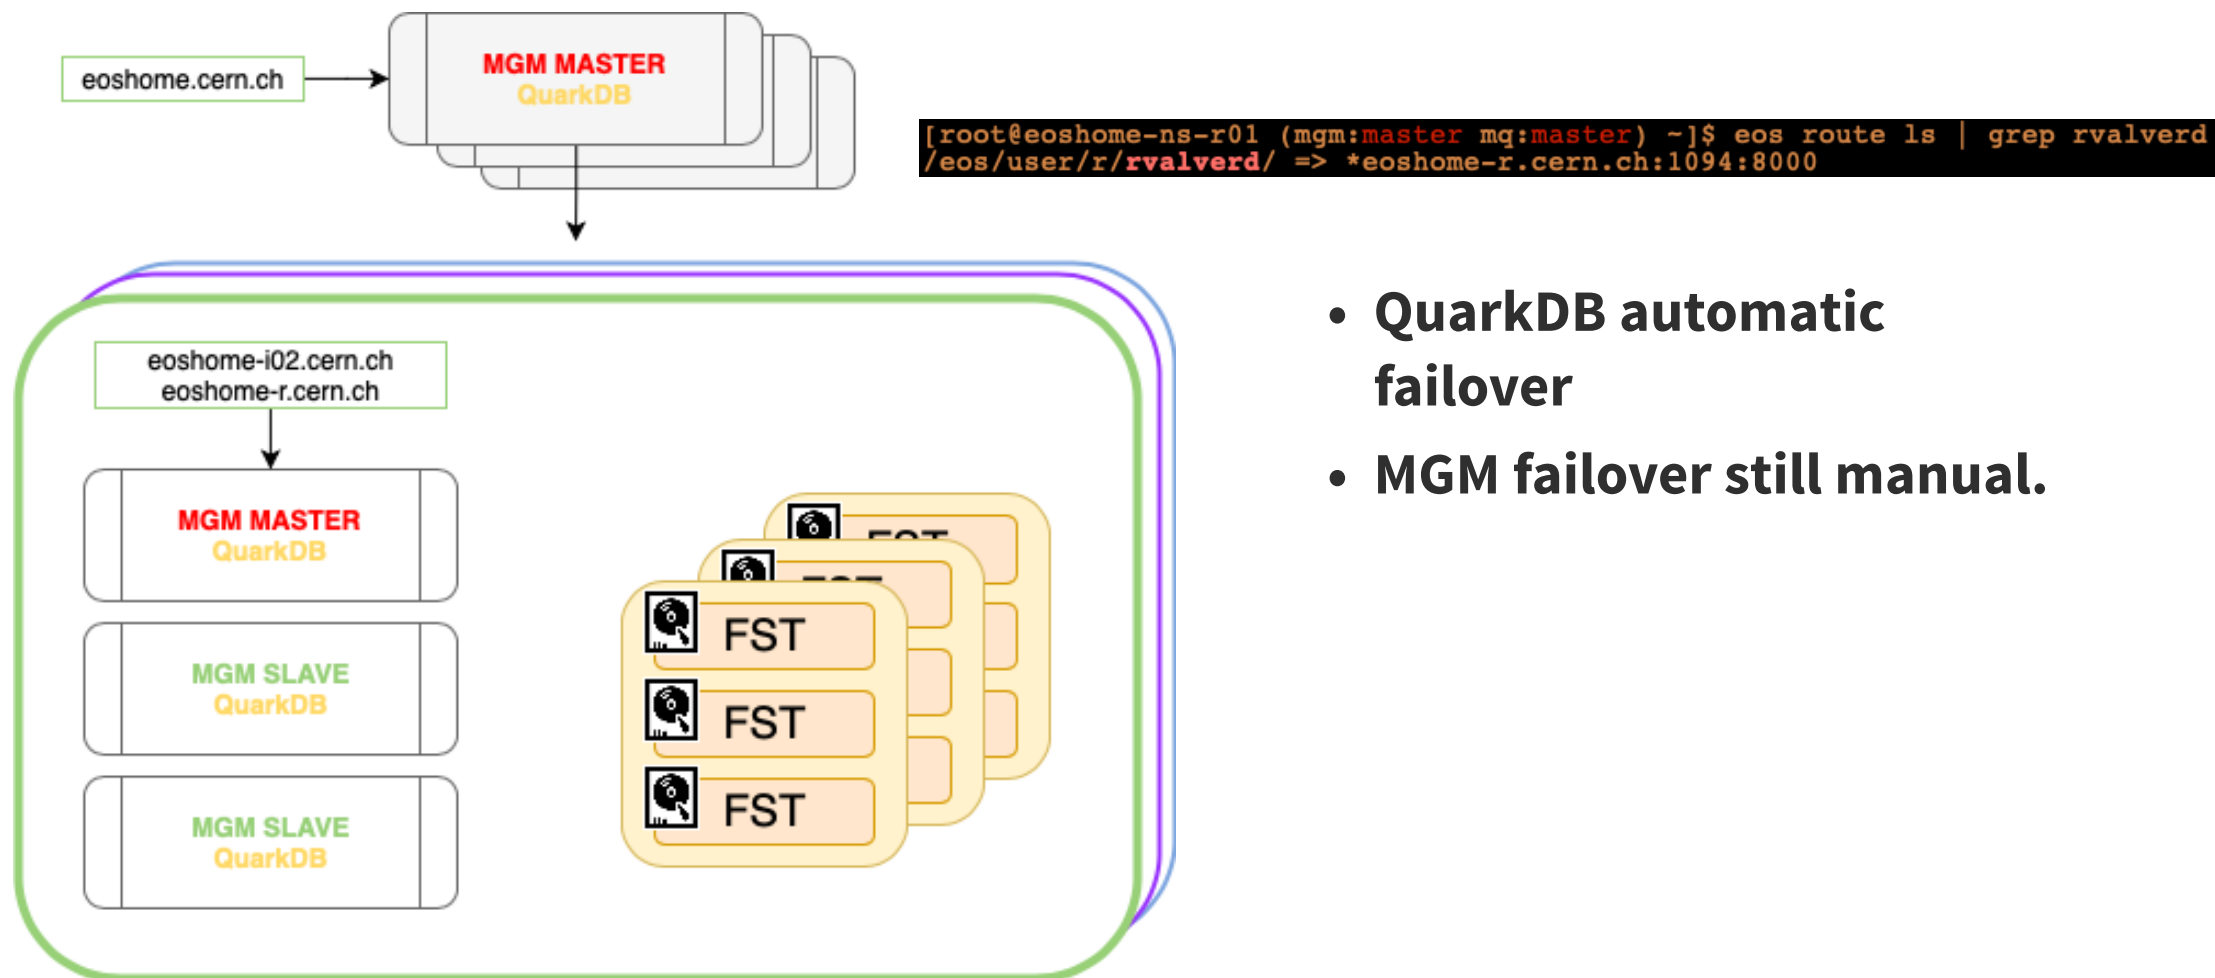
eoshome.cern.ch

MGM MASTER
QuarkDB

[root@eoshome-ns-r01 (mgm:master mq:master) ~]$ eos route ls | grep rvalverd
/eos/user/r/rvalverd/ => *eoshome-r.cern.ch:1094:8000

eoshome-i02.cern.ch
eoshome-r.cern.ch

MGM MASTER
QuarkDB

MGM SLAVE
QuarkDB

MGM SLAVE
QuarkDB

FST
FST
FST

• QuarkDB automatic failover
• MGM failover still manual.